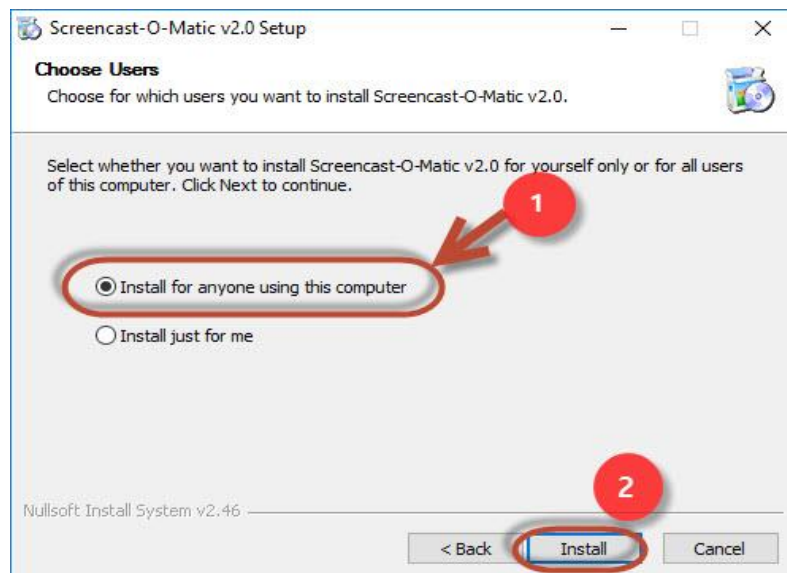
Screencast-O-Matic v2.0 Setup

Choose Users
Choose for which users you want to install Screencast-O-Matic v2.0.

Select whether you want to install Screencast-O-Matic v2.0 for yourself only or for all users of this computer. Click Next to continue.

1

Install for anyone using this computer

Install just for me

2

Nullsoft Install System v2.46

< Back
Install
Cancel